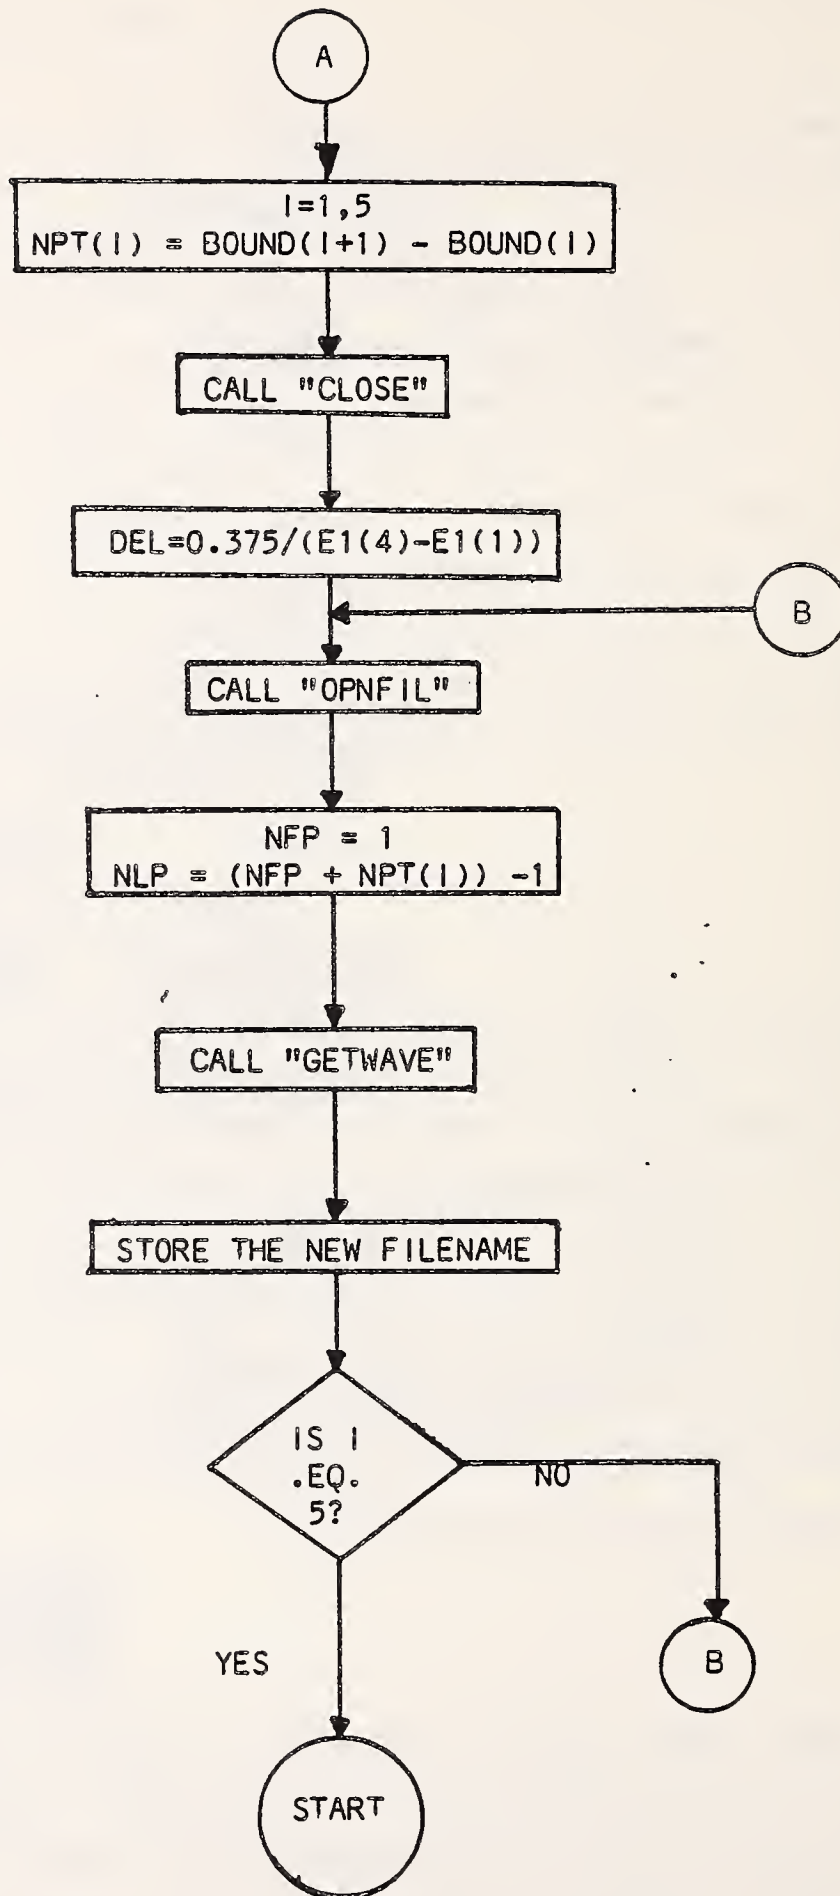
A

I=1,5
NPT(I) = BOUND(I+1) - BOUND(I)

CALL "CLOSE"

DEL=0.375/(E1(4)-E1(1))

B

CALL "OPNFIL"

NFP = 1
NLP = (NFP + NPT(I)) -1

CALL "GETWAVE"

STORE THE NEW FILENAME

IS I .EQ. 5?

NO

B

YES

START